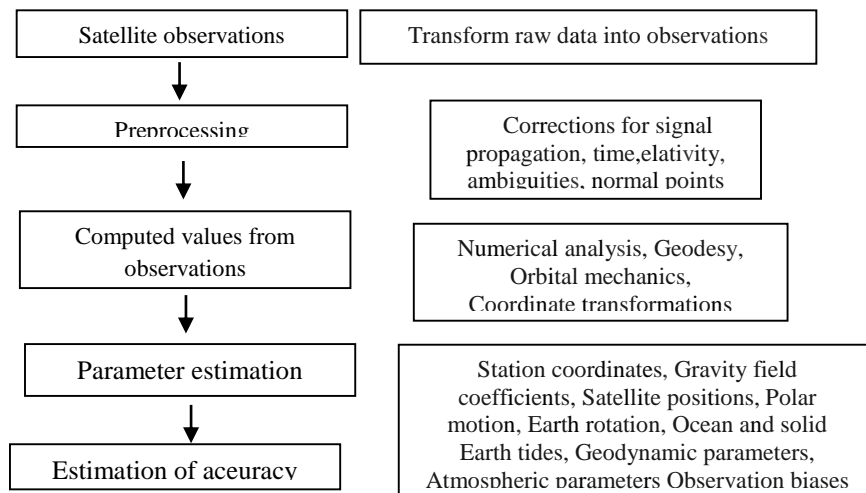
Satellite observations

Transform raw data into observations

Preprocessing

Corrections for signal propagation, time,elativity, ambiguities, normal points

Computed values from observations

Numerical analysis, Geodesy, Orbital mechanics, Coordinate transformations

Parameter estimation

Station coordinates, Gravity field coefficients, Satellite positions, Polar motion, Earth rotation, Ocean and solid Earth tides, Geodynamic parameters, Atmospheric parameters Observation biases

Estimation of aceuracy